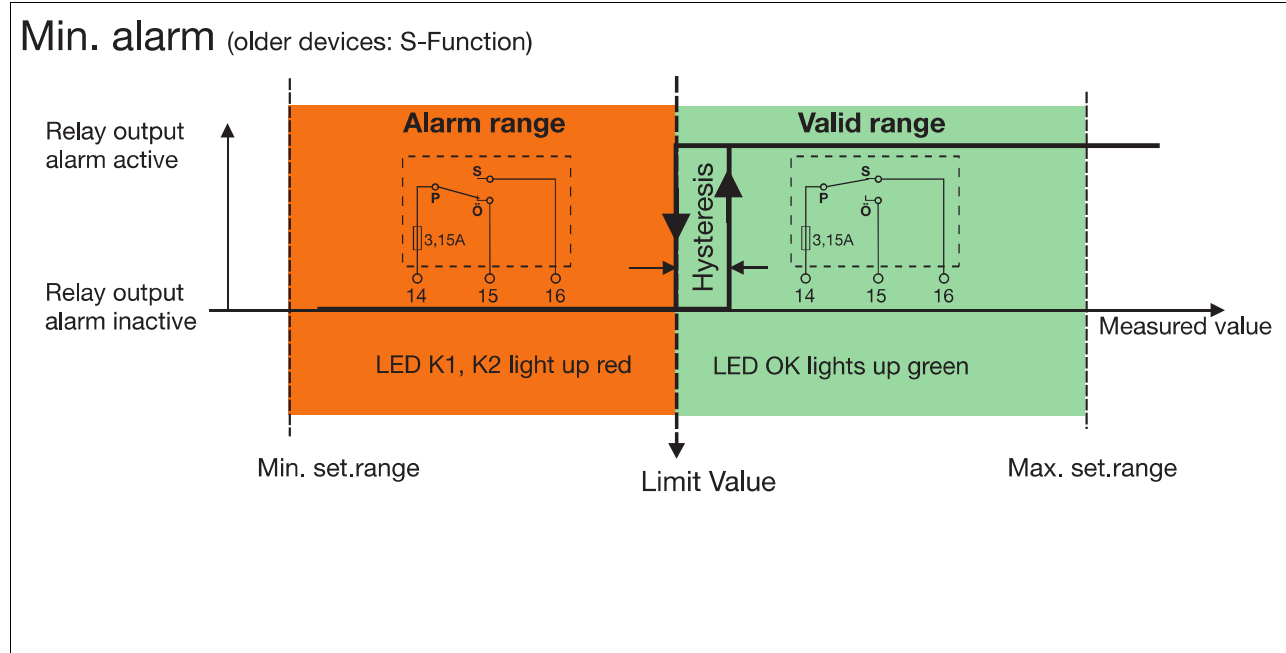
Min. alarm (older devices: S-Function)

Relay output alarm active

Relay output alarm inactive

Alarm range

S
P
Ö
3,15A
14 15 16

Hysteresis

Valid range

S
P
Ö
3,15A
14 15 16

Measured value

LED K1, K2 light up red

LED OK lights up green

Min. set.range

Limit Value

Max. set.range